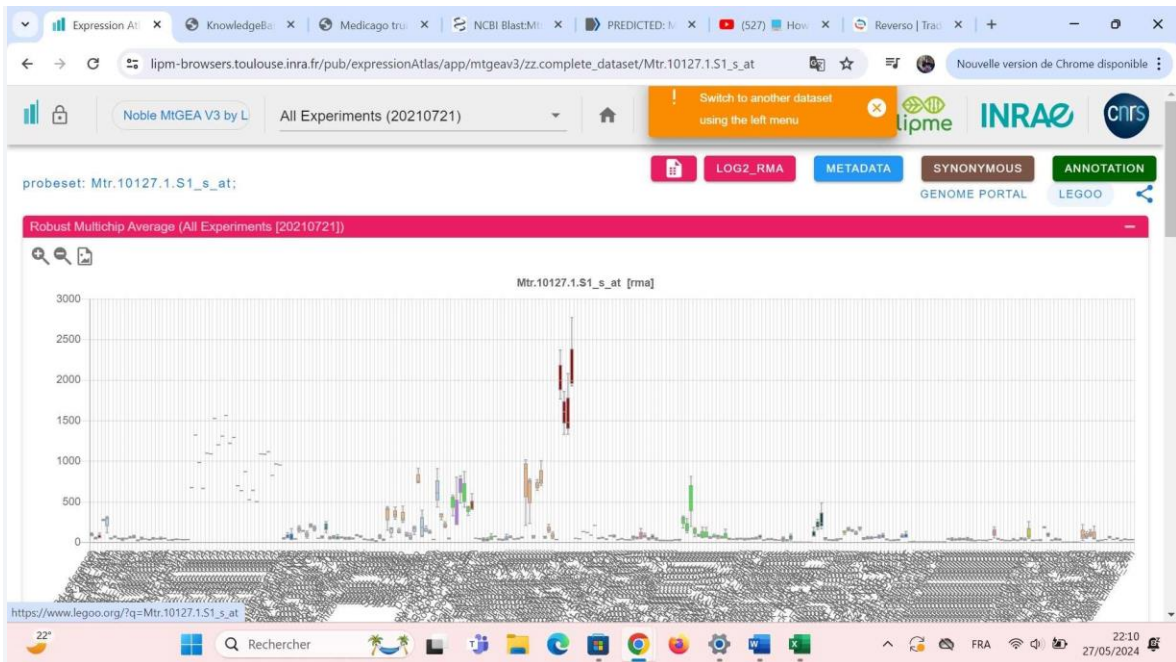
Expression At ×
KnowledgeBa ×
Medicago tru ×
NCBI Blast:Mt ×
PREDICTED: M ×
(527) How ×
Reverso | Trad ×
+

lipm-browsers.toulouse.inra.fr/pub/expressionAtlas/app/mtgeav3/zz.complete_dataset/Mtr.10127.1.S1_s_at

Nouvelle version de Chrome disponible

Noble MtGEA V3 by L
All Experiments (20210721)

Switch to another dataset using the left menu

lipme
INRAE
cnrs

probeset: Mtr.10127.1.S1_s_at;

LOG2_RMA
METADATA
SYNONYMOUS
ANNOTATION
GENOME PORTAL
LEGOO

Robust Multichip Average (All Experiments [20210721])

Mtr.10127.1.S1_s_at [rma]

3000
2500
2000
1500
1000
500
0

https://www.legoo.org/?q=Mtr.10127.1.S1_s_at

22°
Rechercher
FRA
22:10
27/05/2024